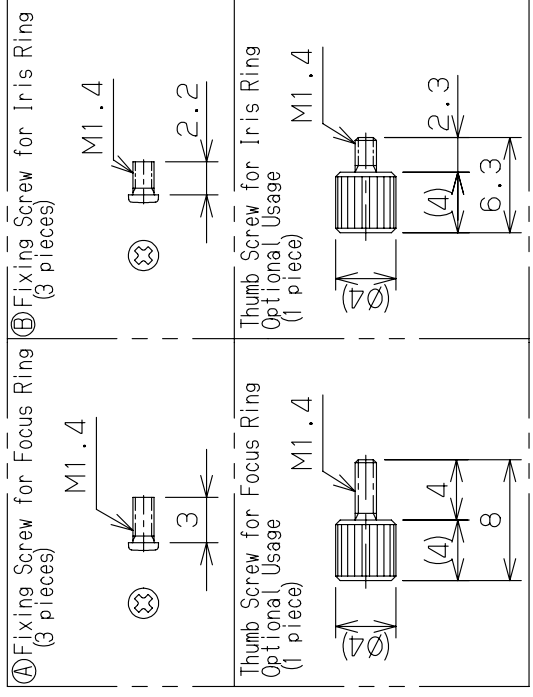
Ⓐ Fixing Screw for Focus Ring
(3 pieces)

M1.4

3

Ⓑ Fixing Screw for Iris Ring
(3 pieces)

M1.4

2.2

Thumb Screw for Focus Ring
Optional Usage
(1 piece)

M1.4

(Ø4)

(4)

4

8

Thumb Screw for Iris Ring
Optional Usage
(1 piece)

M1.4

(Ø4)

(4)

2.3

6.3